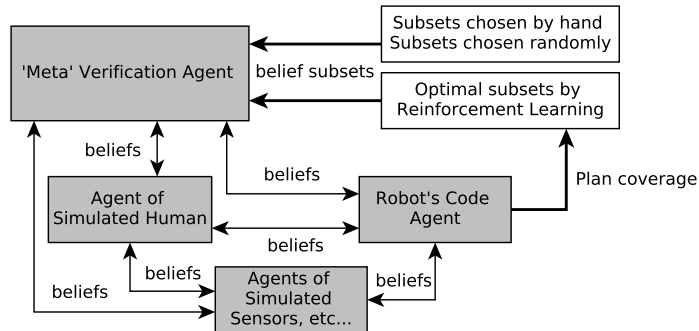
'Meta' Verification Agent

Subsets chosen by hand
Subsets chosen randomly

belief subsets

Optimal subsets by
Reinforcement Learning

beliefs

beliefs

Plan coverage

Agent of
Simulated Human

Robot's Code
Agent

beliefs

beliefs

beliefs

beliefs

Agents of
Simulated
Sensors, etc...